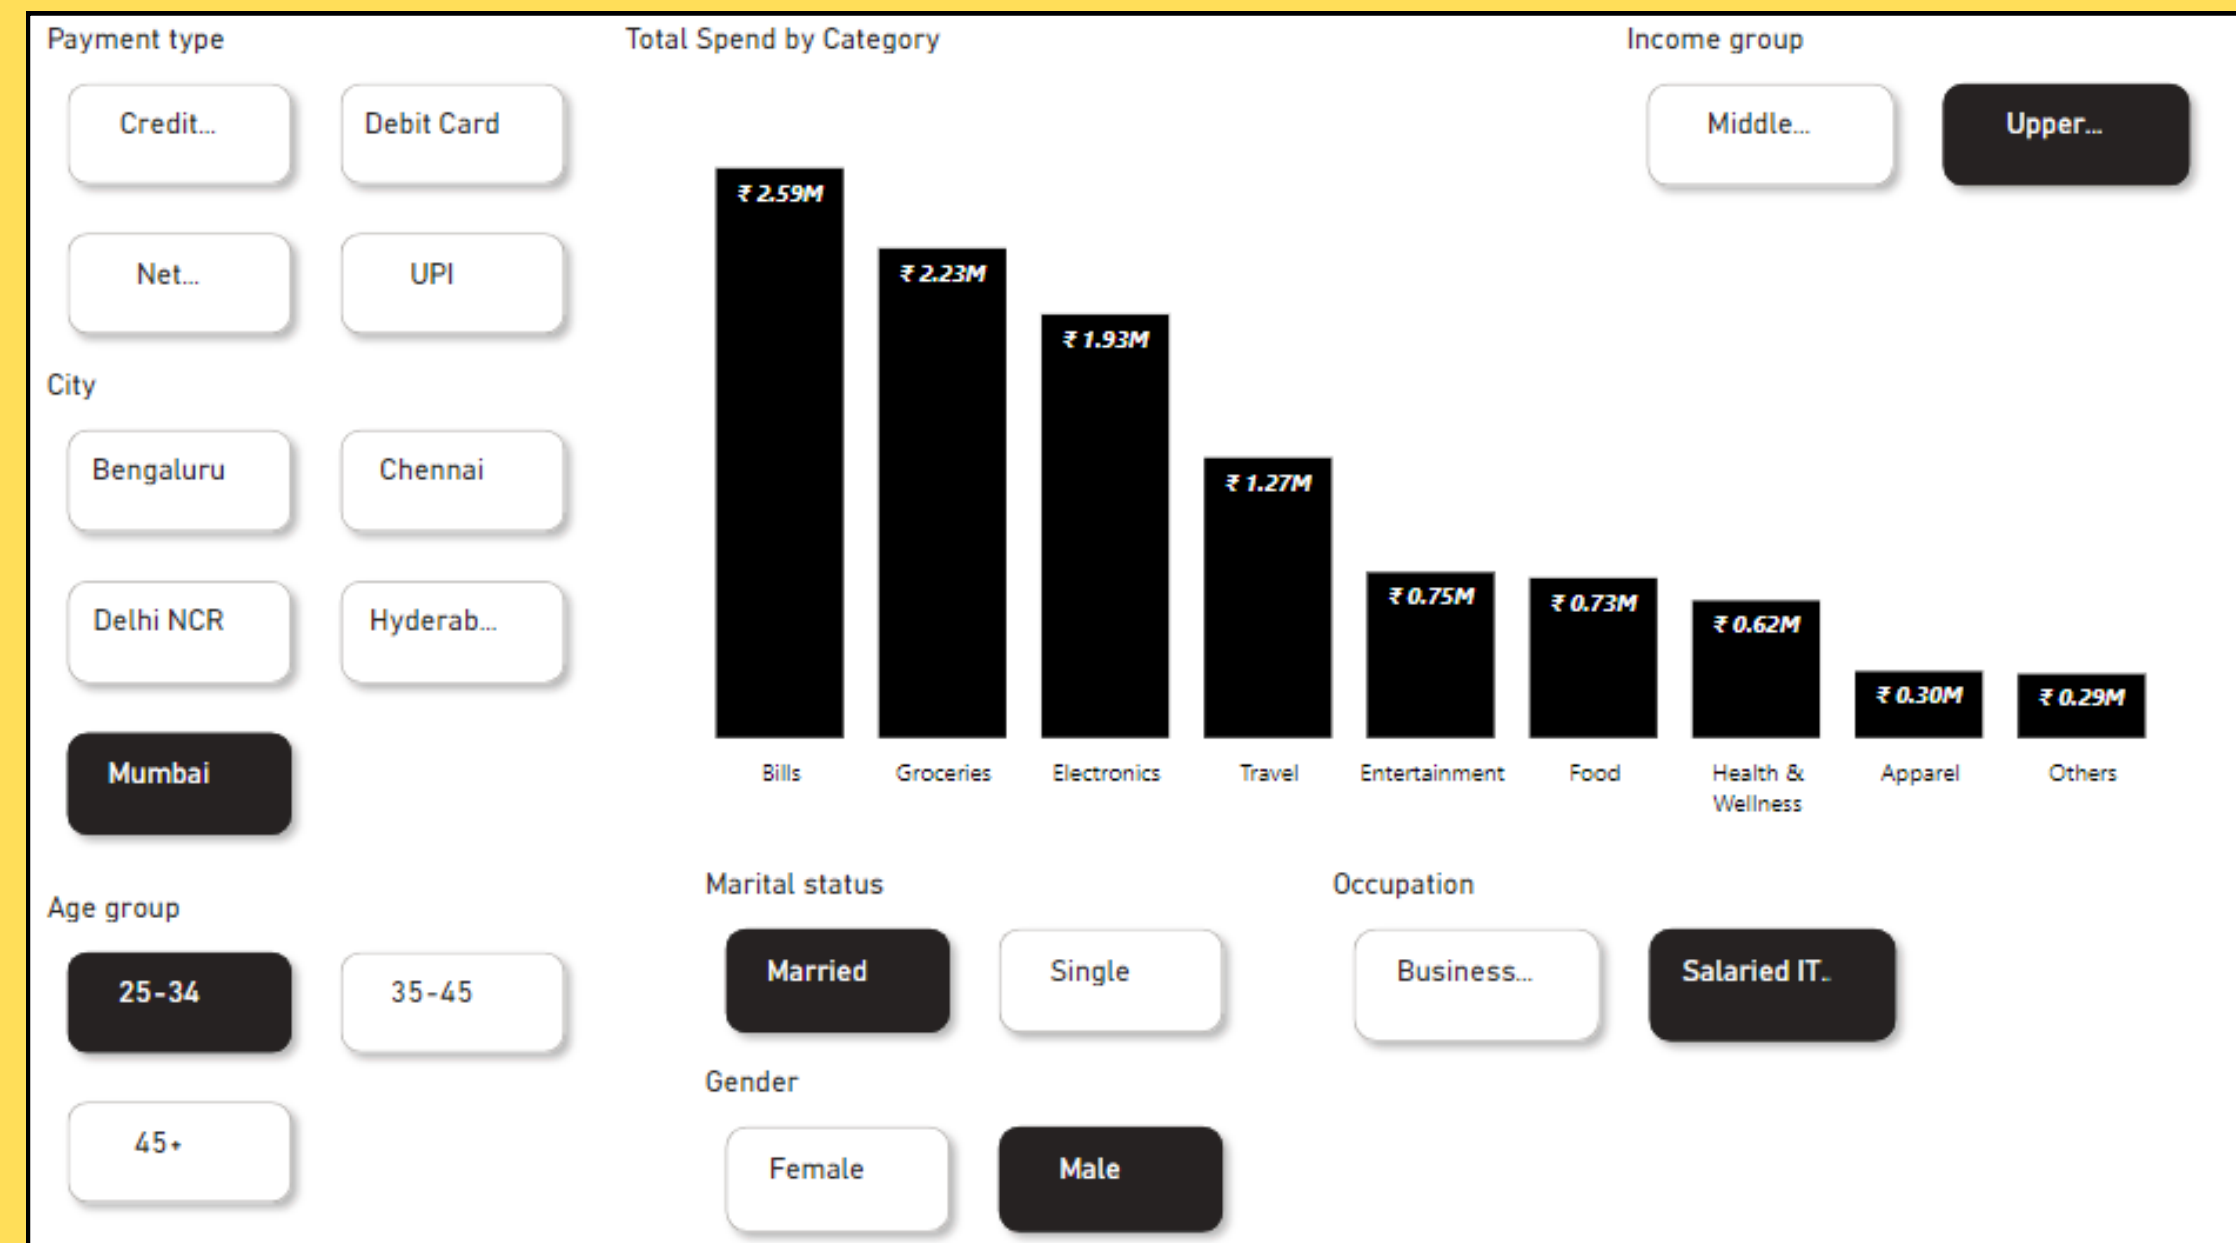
Payment type

Credit...

Debit Card

Net...

UPI

City

Bengaluru

Chennai

Delhi NCR

Hyderab...

Mumbai

Age group

25-34

35-45

45+

Total Spend by Category

₹ 2.59M
₹ 2.23M
₹ 1.93M
₹ 1.27M
₹ 0.75M
₹ 0.73M
₹ 0.62M
₹ 0.30M
₹ 0.29M

Bills
Groceries
Electronics
Travel
Entertainment
Food
Health & Wellness
Apparel
Others

Income group

Middle...

Upper...

Marital status

Married

Single

Occupation

Business...

Salaried IT..

Gender

Female

Male